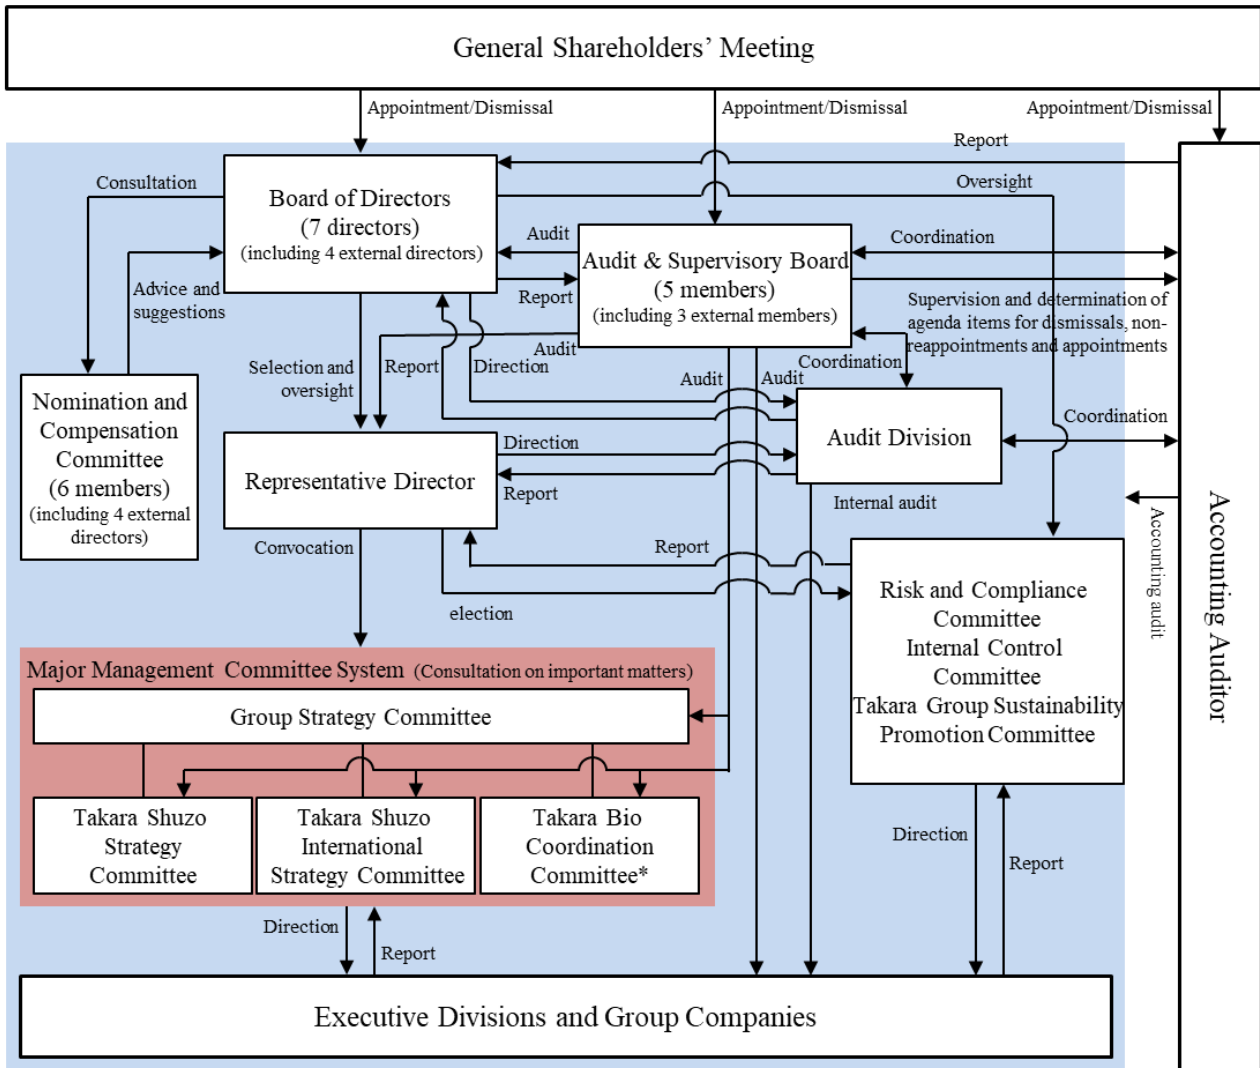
General Shareholders' Meeting

Appointment/Dismissal

Appointment/Dismissal

Appointment/Dismissal

Report

Oversight

Consultation

Board of Directors
(7 directors)
(including 4 external directors)

Audit

Audit & Supervisory Board
(5 members)
(including 3 external members)

Coordination

Advice and suggestions

Report

Supervision and determination of agenda items for dismissals, non-reappointments and appointments

Audit

Selection and oversight

Report

Direction

Coordination

Audit

Audit

Nomination and Compensation Committee
(6 members)
(including 4 external directors)

Audit Division

Coordination

Direction

Representative Director

Report

Internal audit

Accounting audit

Accounting Auditor

Convocation

Report

election

Risk and Compliance Committee
Internal Control Committee
Takara Group Sustainability Promotion Committee

Major Management Committee System (Consultation on important matters)

Group Strategy Committee

Takara Shuzo Strategy Committee

Takara Shuzo International Strategy Committee

Takara Bio Coordination Committee*

Direction

Report

Direction

Report

Executive Divisions and Group Companies